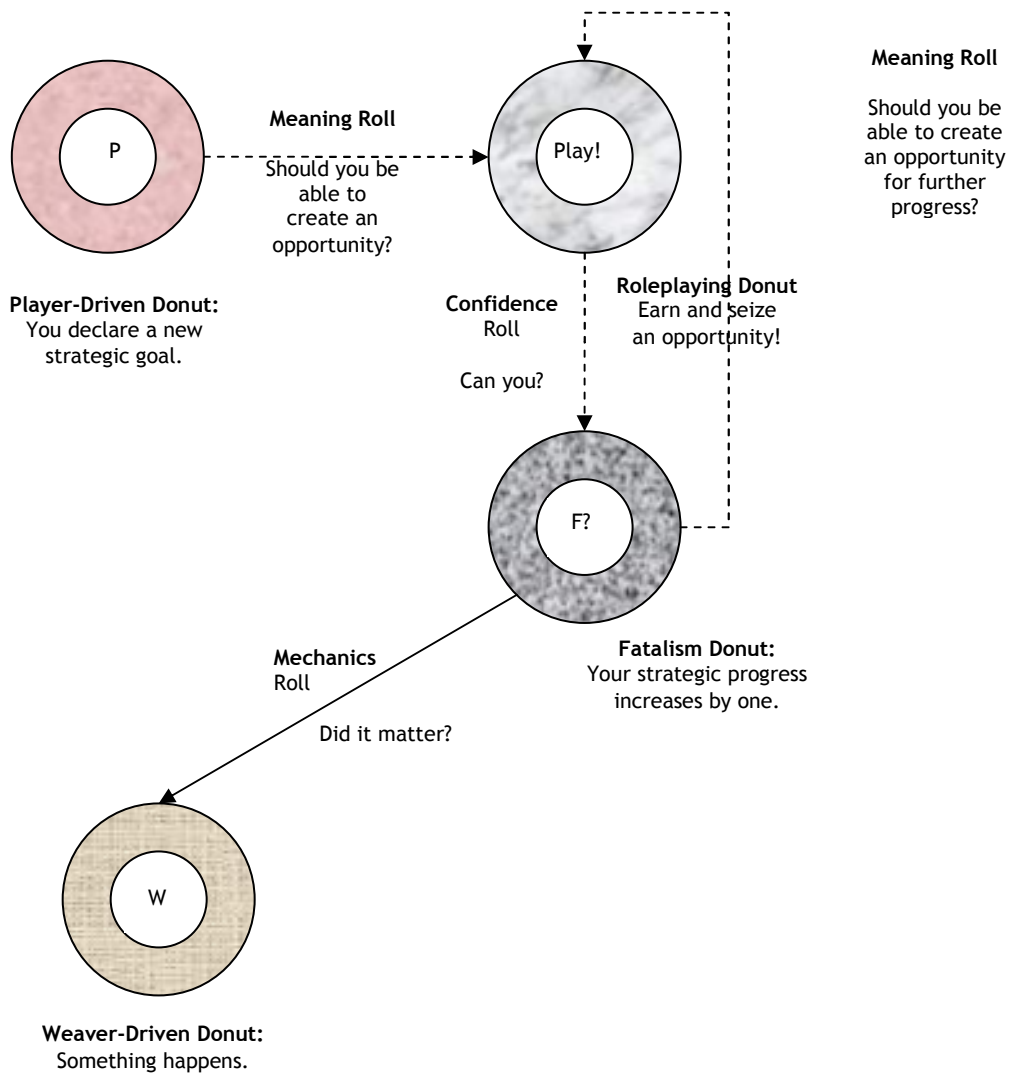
Meaning Roll

Should you be able to create an opportunity for further progress?

P

Meaning Roll

Should you be able to create an opportunity?

Play!

Player-Driven Donut: You declare a new strategic goal.

Confidence Roll

Can you?

Roleplaying Donut Earn and seize an opportunity!

F?

Mechanics Roll

Did it matter?

Fatalism Donut: Your strategic progress increases by one.

W

Weaver-Driven Donut: Something happens.